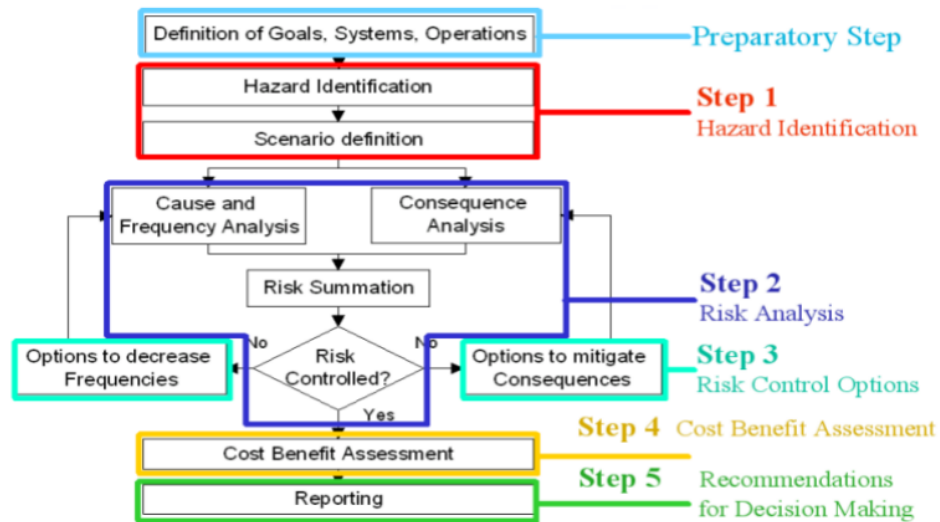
Definition of Goals, Systems, Operations

Preparatory Step

Hazard Identification

Scenario definition

Step 1
Hazard Identification

Cause and Frequency Analysis

Consequence Analysis

Risk Summation

Step 2
Risk Analysis

No

No

Options to decrease Frequencies

Risk Controlled?

Options to mitigate Consequences

Step 3
Risk Control Options

Yes

Step 4 Cost Benefit Assessment

Cost Benefit Assessment

Reporting

Step 5 Recommendations for Decision Making